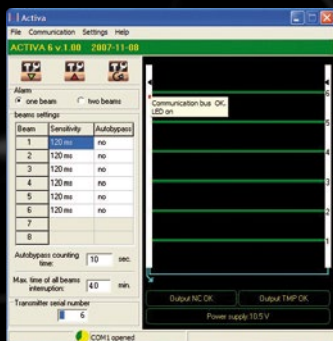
Activa

File Communication Settings Help

ACTIVA 6 v.1.00 2007-11-08

Alarm
one beam two beams

beams settings

| Beam | Sensitivity | Autobypass |
|---|---|---|
| 1 | 120 ms | no |
| 2 | 120 ms | no |
| 3 | 120 ms | no |
| 4 | 120 ms | no |
| 5 | 120 ms | no |
| 6 | 120 ms | no |
| 7 | | |
| 8 | | |

Autobypass counting time: 10 sec.

Max. time of all beams interuption: 4.0 min.

Transmitter serial number
6

Communication bus OK.
LED on

6
5
4
3
2
1

Output NC OK
Output TMP OK
Power supply: 10.5 V

COM1 opened